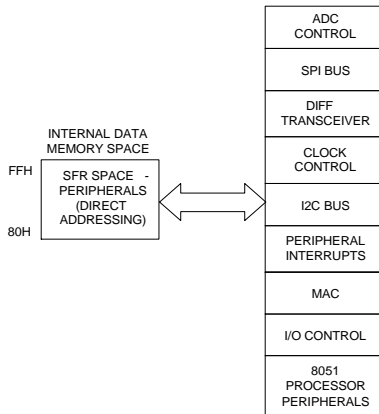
INTERNAL DATA MEMORY SPACE

FFH

80H

SFR SPACE - PERIPHERALS (DIRECT ADDRESSING)

ADC CONTROL

SPI BUS

DIFF TRANSCEIVER

CLOCK CONTROL

I2C BUS

PERIPHERAL INTERRUPTS

MAC

I/O CONTROL

8051 PROCESSOR PERIPHERALS